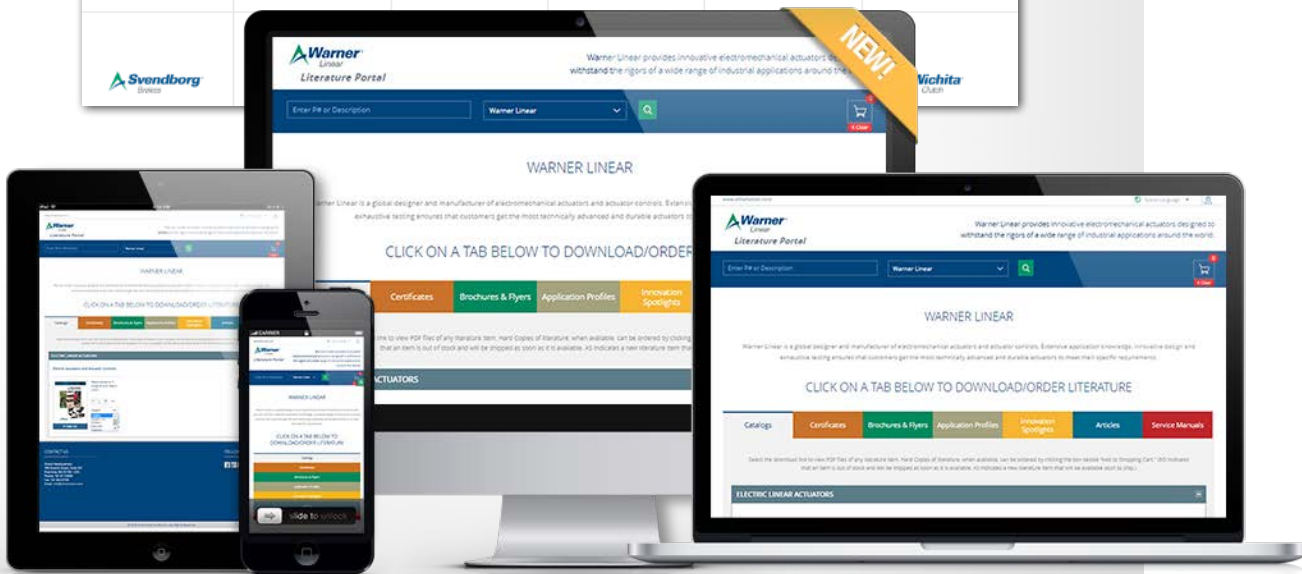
Svendborg
Brakes

Wichita
Clutch

NEW!

Warner
Linear
Literature Portal

Warner Linear provides innovative electromechanical actuators designed to withstand the rigors of a wide range of industrial applications around the world.

Enter P# or Description
Warner Linear

WARNER LINEAR

Warner Linear is a global designer and manufacturer of electromechanical actuators and actuator controls. Extensive application knowledge, innovative design and exhaustive testing ensures that customers get the most technically advanced and durable actuators to meet their specific requirements.

CLICK ON A TAB BELOW TO DOWNLOAD/ORDER LITERATURE

| Catalogs | Certificates | Brochures & Flyers | Application Profiles | Innovation Spotlights | Articles | Service Manuals |
|---|---|---|---|---|---|---|

Select the download link to view PDF files of any literature item. Hard Copies of literature, when available, can be ordered by clicking the box beside "Add to Shopping Cart." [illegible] indicates that an item is out of stock and will be shipped as soon as it is available. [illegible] indicates a new literature item that will be available soon to ship.

ELECTRIC LINEAR ACTUATORS

CARRIER

CLICK ON A TAB BELOW TO DOWNLOAD/ORDER LITERATURE

slide to unlock